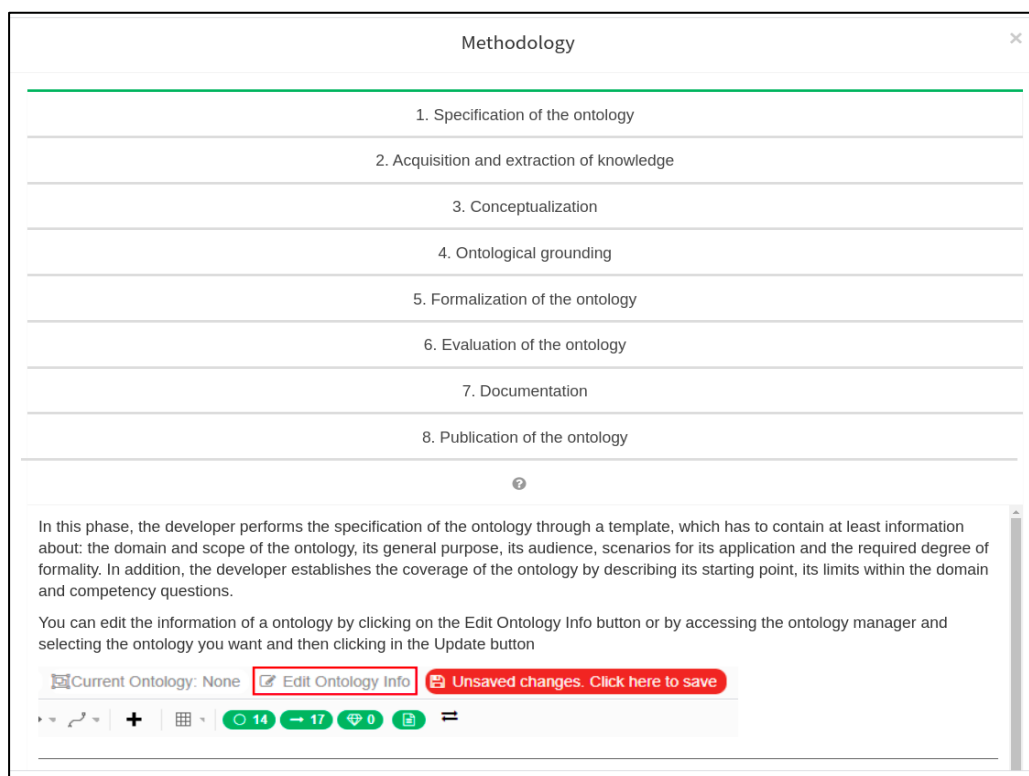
Methodology

×

1. Specification of the ontology

2. Acquisition and extraction of knowledge

3. Conceptualization

4. Ontological grounding

5. Formalization of the ontology

6. Evaluation of the ontology

7. Documentation

8. Publication of the ontology

In this phase, the developer performs the specification of the ontology through a template, which has to contain at least information about: the domain and scope of the ontology, its general purpose, its audience, scenarios for its application and the required degree of formality. In addition, the developer establishes the coverage of the ontology by describing its starting point, its limits within the domain and competency questions.

You can edit the information of a ontology by clicking on the Edit Ontology Info button or by accessing the ontology manager and selecting the ontology you want and then clicking in the Update button

Current Ontology: None Edit Ontology Info Unsaved changes. Click here to save

14 17 0